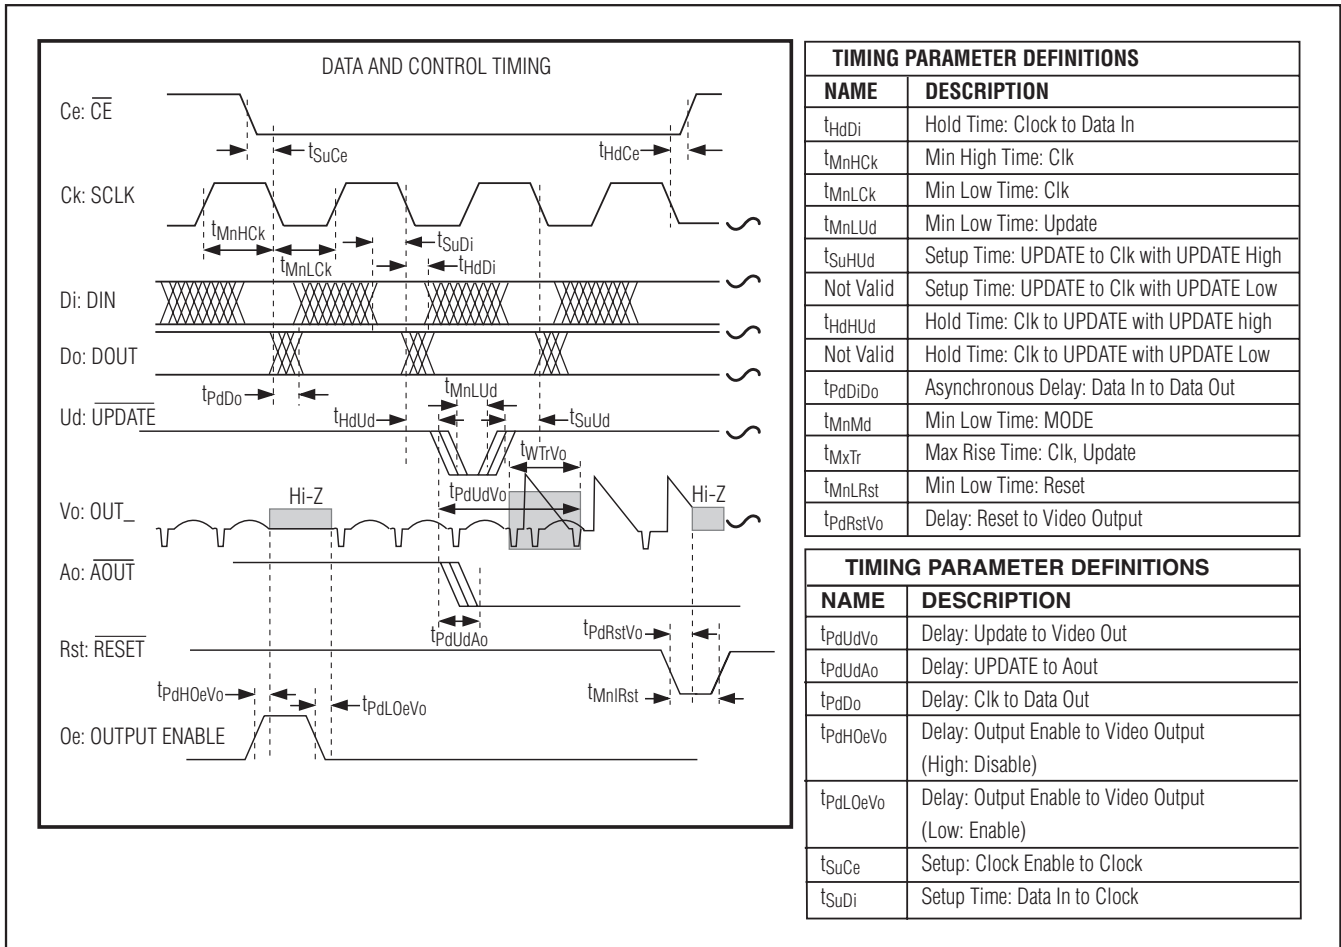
DATA AND CONTROL TIMING

Ce: $\overline{CE}$

$t_{SuCe}$

$t_{HdCe}$

Ck: SCLK

$t_{MnHCk}$

$t_{MnLCk}$

$t_{SuDi}$

$t_{HdDi}$

Di: DIN

Do: DOUT

$t_{PdDo}$

$t_{MnLUd}$

Ud: $\overline{UPDATE}$

$t_{HdUd}$

$t_{SuUd}$

$t_{WTrVo}$

$t_{PdUdVo}$

Vo: OUT_

Hi-Z

Hi-Z

Ao: $\overline{AOUT}$

$t_{PdUdAo}$

$t_{PdRstVo}$

Rst: $\overline{RESET}$

$t_{PdHOeVo}$

$t_{PdLOeVo}$

$t_{MnlRst}$

Oe: OUTPUT ENABLE

| TIMING PARAMETER DEFINITIONS | |
|---|---|
| NAME | DESCRIPTION |
| $t_{HdDi}$ | Hold Time: Clock to Data In |
| $t_{MnHCk}$ | Min High Time: Clk |
| $t_{MnLCk}$ | Min Low Time: Clk |
| $t_{MnLUd}$ | Min Low Time: Update |
| $t_{SuHUd}$ | Setup Time: UPDATE to Clk with UPDATE High |
| Not Valid | Setup Time: UPDATE to Clk with UPDATE Low |
| $t_{HdHUd}$ | Hold Time: Clk to UPDATE with UPDATE high |
| Not Valid | Hold Time: Clk to UPDATE with UPDATE Low |
| $t_{PdDiDo}$ | Asynchronous Delay: Data In to Data Out |
| $t_{MnMd}$ | Min Low Time: MODE |
| $t_{MxTr}$ | Max Rise Time: Clk, Update |
| $t_{MnLRst}$ | Min Low Time: Reset |
| $t_{PdRstVo}$ | Delay: Reset to Video Output |

| TIMING PARAMETER DEFINITIONS | |
|---|---|
| NAME | DESCRIPTION |
| $t_{PdUdVo}$ | Delay: Update to Video Out |
| $t_{PdUdAo}$ | Delay: UPDATE to Aout |
| $t_{PdDo}$ | Delay: Clk to Data Out |
| $t_{PdHOeVo}$ | Delay: Output Enable to Video Output (High: Disable) |
| $t_{PdLOeVo}$ | Delay: Output Enable to Video Output (Low: Enable) |
| $t_{SuCe}$ | Setup: Clock Enable to Clock |
| $t_{SuDi}$ | Setup Time: Data In to Clock |